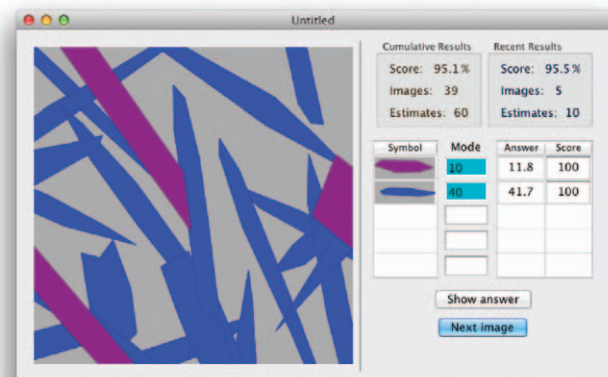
Untitled

Cumulative Results
Score: 95.1 %
Images: 39
Estimates: 60

Recent Results
Score: 95.5 %
Images: 5
Estimates: 10

| Symbol | Mode | Answer | Score |
|---|---|---|---|
| | 10 | 11.8 | 100 |
| | 40 | 41.7 | 100 |
| | | | |
| | | | |
| | | | |

Show answer

Next image